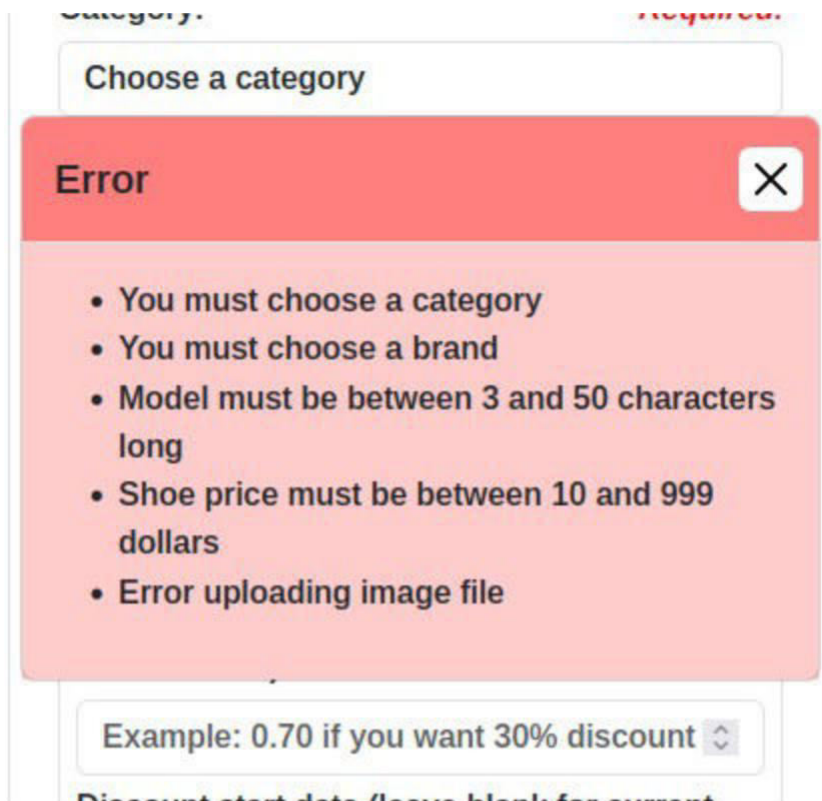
Category: Required:

Choose a category

Error

×

- You must choose a category
- You must choose a brand
- Model must be between 3 and 50 characters long
- Shoe price must be between 10 and 999 dollars
- Error uploading image file

Example: 0.70 if you want 30% discount

Discount start date (leave blank for current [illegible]